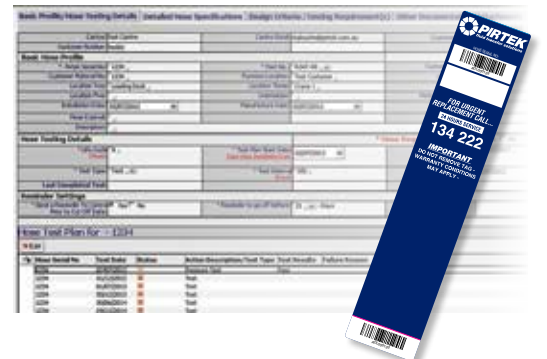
Basic Profile/Hose Testing Details | Detailed Hose Specifications | Design Criteria | Testing Requirement(s) | Other Documentation

Centre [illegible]
Customer Number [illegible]

Basic Hose Profile
* Hose Serial No 1234
Customer Reference 1234
Location Text
Location Post
Installation Date
Hose Colour
Description

Hose Testing Details
* Hose Test Plan Start Date
Test Type
Last Completed Test

Reminder Settings

Hose Test Plan for - 1234
Edit

Hose Serial No | Test Date | Status | Action Description/Test Type | Test Results | Failure Reason

PIRTEK
FOR URGENT REPLACEMENT CALL...
24 HOURS SERVICE
134 222
IMPORTANT
DO NOT REMOVE TAG.
WARRANTY CONDITIONS MAY APPLY.